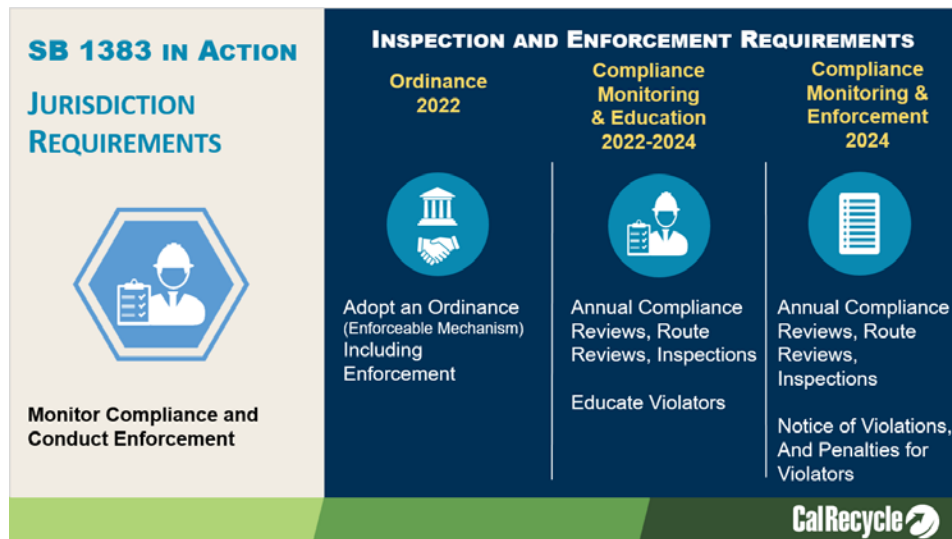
SB 1383 in Action

Jurisdiction Requirements

Monitor Compliance and Conduct Enforcement

Inspection and Enforcement Requirements

Ordinance 2022

Adopt an Ordinance (Enforceable Mechanism) Including Enforcement

Compliance Monitoring & Education 2022-2024

Annual Compliance Reviews, Route Reviews, Inspections

Educate Violators

Compliance Monitoring & Enforcement 2024

Annual Compliance Reviews, Route Reviews, Inspections

Notice of Violations, And Penalties for Violators

CalRecycle